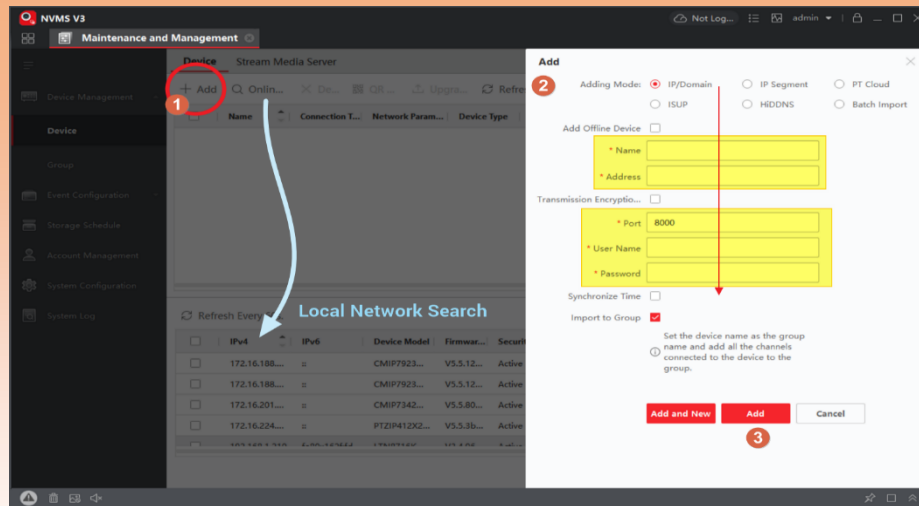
NVMS V3

Maintenance and Management

Not Log... admin

Device Management

Device

Group

Event Configuration

Storage Schedule

Account Management

System Configuration

System Log

Device Stream Media Server

+ Add Onlin... De... QR... Upgra... Refre

1

Name Connection T... Network Param... Device Type

Local Network Search

Refresh Every

| | IPv4 | IPv6 | Device Model | Firmwar... | Securi |
|---|---|---|---|---|---|
| | 172.16.188.... | :: | CMIP7923.... | V5.5.12.... | Active |
| | 172.16.188.... | :: | CMIP7923.... | V5.5.12.... | Active |
| | 172.16.201.... | :: | CMIP7342.... | V5.5.80.... | Active |
| | 172.16.224.... | :: | PTZIP412X2.... | V5.5.3b.... | Active |

Add

2

Adding Mode: IP/Domain IP Segment PT Cloud ISUP HiDDNS Batch Import

Add Offline Device

* Name

* Address

Transmission Encryptio...

* Port 8000

* User Name

* Password

Synchronize Time

Import to Group

Set the device name as the group name and add all the channels connected to the device to the group.

Add and New Add Cancel

3